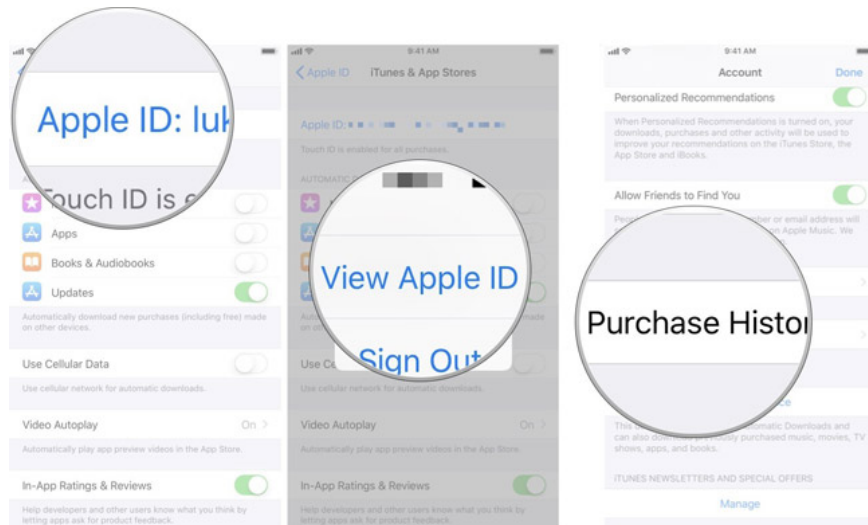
Apple ID: luk

Touch ID is e

Apps

Books & Audiobooks

Updates

Automatically download new purchases (including free) made on other devices.

Use Cellular Data

Use cellular network for automatic downloads.

Video Autoplay

On

Automatically play app preview videos in the App Store.

In-App Ratings & Reviews

Help developers and other users know what you think by letting apps ask for product feedback.

9:41 AM

Apple ID

iTunes & App Stores

Apple ID:

Touch ID is enabled for all purchases.

AUTOMATIC

View Apple ID

Sign Out

Use Ce

Use cellular network for automatic downloads.

Video Autoplay

On

Automatically play app preview videos in the App Store.

In-App Ratings & Reviews

Help developers and other users know what you think by letting apps ask for product feedback.

9:41 AM

Account

Done

Personalized Recommendations

When Personalized Recommendations is turned on, your downloads, purchases and other activity will be used to improve your recommendations on the iTunes Store, the App Store and iBooks.

Allow Friends to Find You

People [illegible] ber or email address will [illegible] on Apple Music. We

Purchase Histor

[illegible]ce

This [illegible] Automatic Downloads and can also do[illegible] purchased music, movies, TV shows, apps, and books.

ITUNES NEWSLETTERS AND SPECIAL OFFERS

Manage